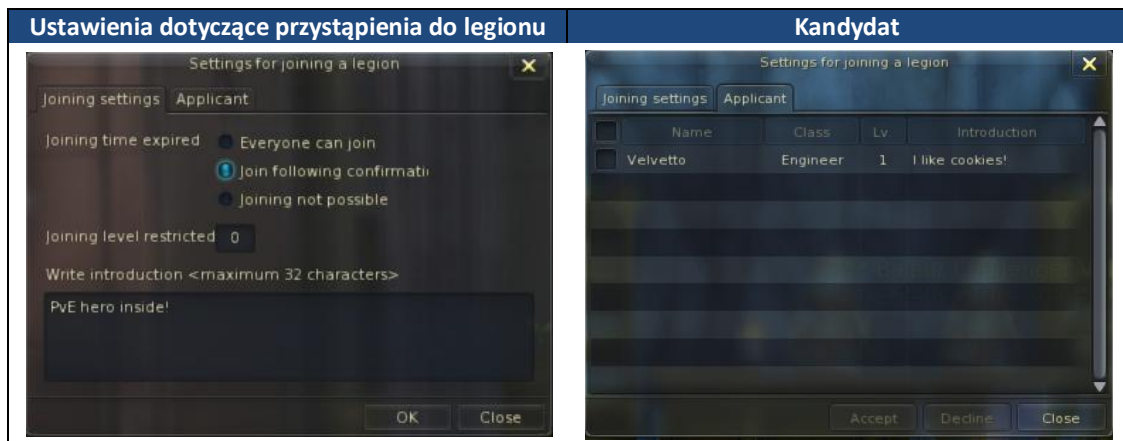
| Ustawienia dotyczące przystąpienia do legionu | Kandydat |
|---|---|
| Settings for joining a legion | Settings for joining a legion |

Joining settings Applicant

Joining time expired
Everyone can join
Join following confirmati
Joining not possible

Joining level restricted 0

Write introduction <maximum 32 characters>

PvE hero inside!

OK Close

Settings for joining a legion

Joining settings Applicant

| Name | Class | Lv | Introduction |
|---|---|---|---|
| Velvetto | Engineer | 1 | I like cookies! |

Accept Decline Close